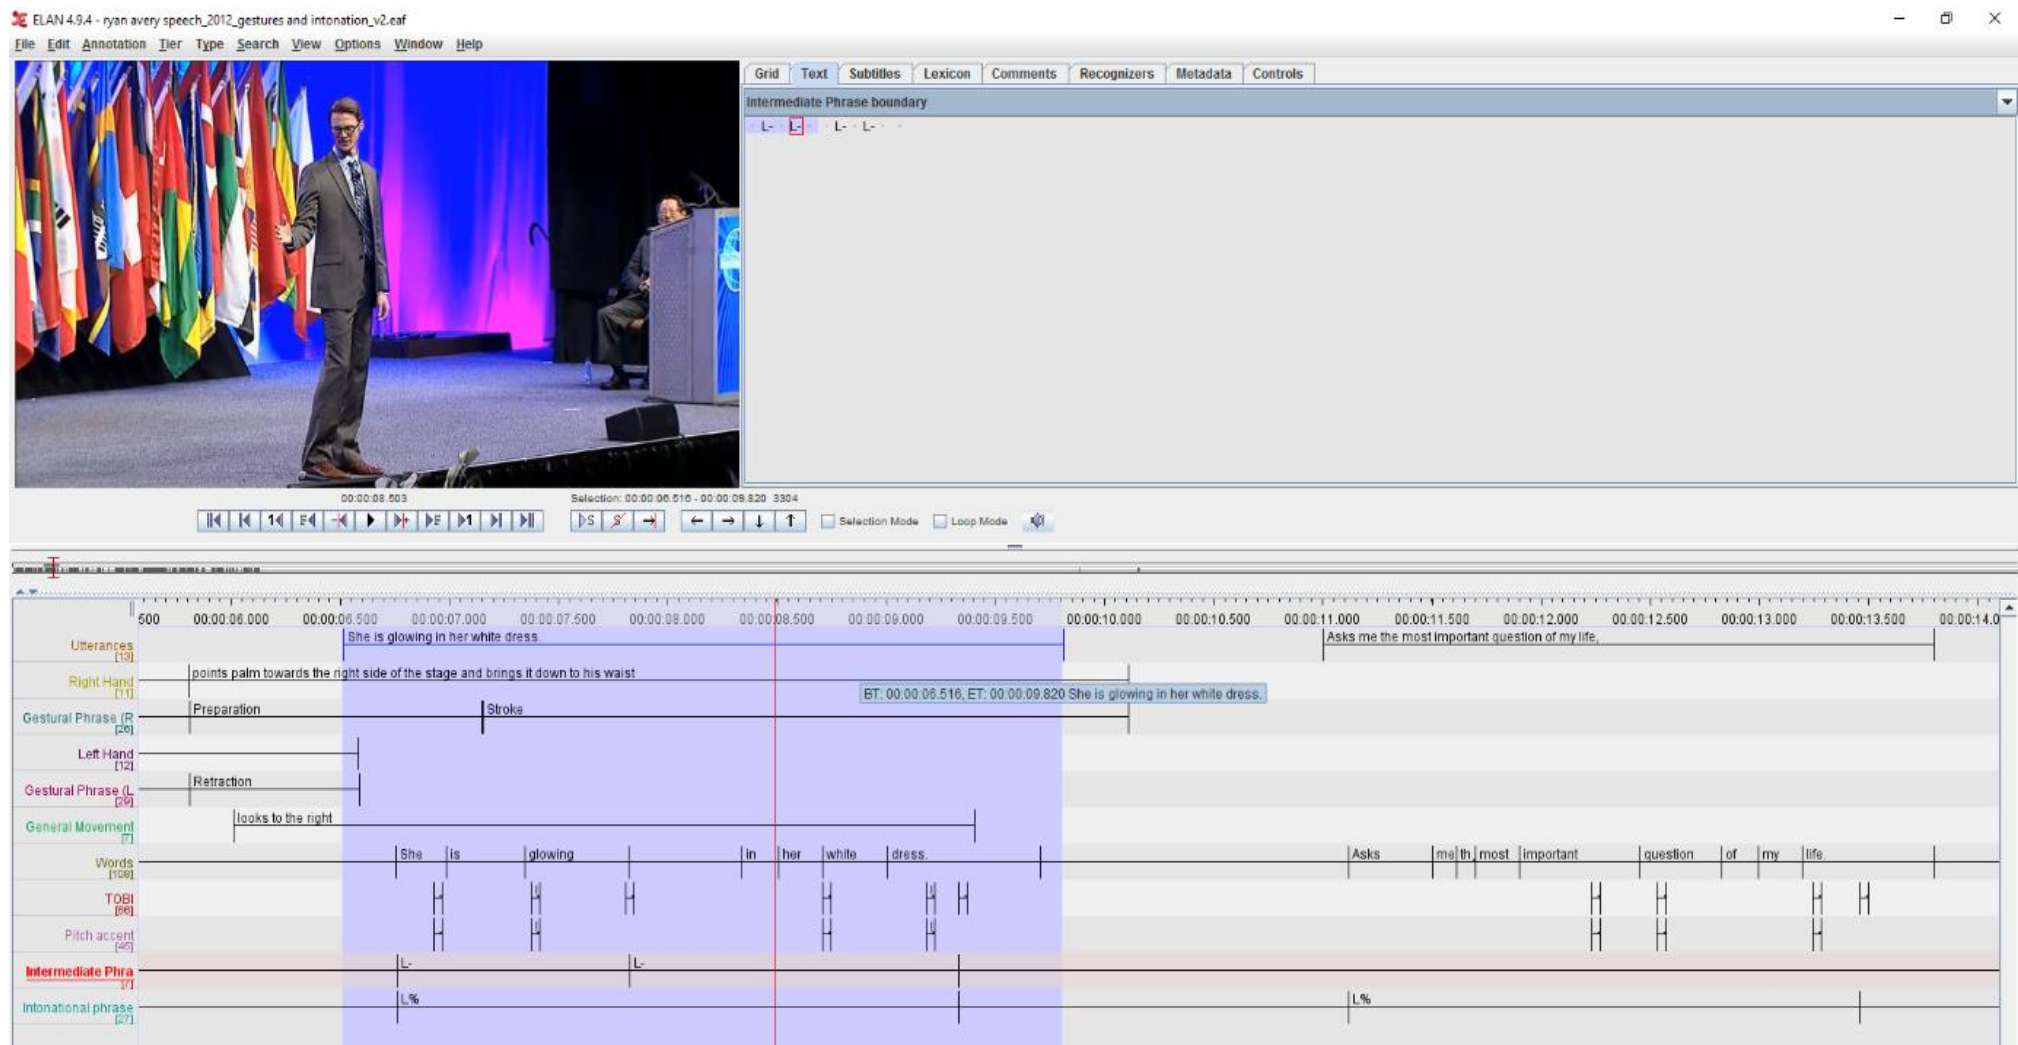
ELAN 4.9.4 - ryan avery speech_2012_gestures and intonation_v2.eaf

File Edit Annotation Tier Type Search View Options Window Help

Grid Text Subtitles Lexicon Comments Recognizers Metadata Controls

Intermediate Phrase boundary

L- L- L- L-

00:00:08.503

Selection: 00:00:06.516 - 00:00:09.820 3304

Selection Mode Loop Mode

500 00:00:06.000 00:00:06.500 00:00:07.000 00:00:07.500 00:00:08.000 00:00:08.500 00:00:09.000 00:00:09.500 00:00:10.000 00:00:10.500 00:00:11.000 00:00:11.500 00:00:12.000 00:00:12.500 00:00:13.000 00:00:13.500 00:00:14.0

Utterances [13]
She is glowing in her white dress.
Asks me the most important question of my life,

Right Hand [11]
points palm towards the right side of the stage and brings it down to his waist

BT: 00:00:06.516, ET: 00:00:09.820 She is glowing in her white dress.

Gestural Phrase (R [26]
Preparation
Stroke

Left Hand [12]

Gestural Phrase (L [29]
Retraction

General Movement [7]
looks to the right

Words [108]
She is glowing in her white dress. Asks me th most important question of my life.

TOBI [86]

Pitch accent [45]

Intermediate Phra [7]
L- L-

Intonational phrase [27]
L% L%